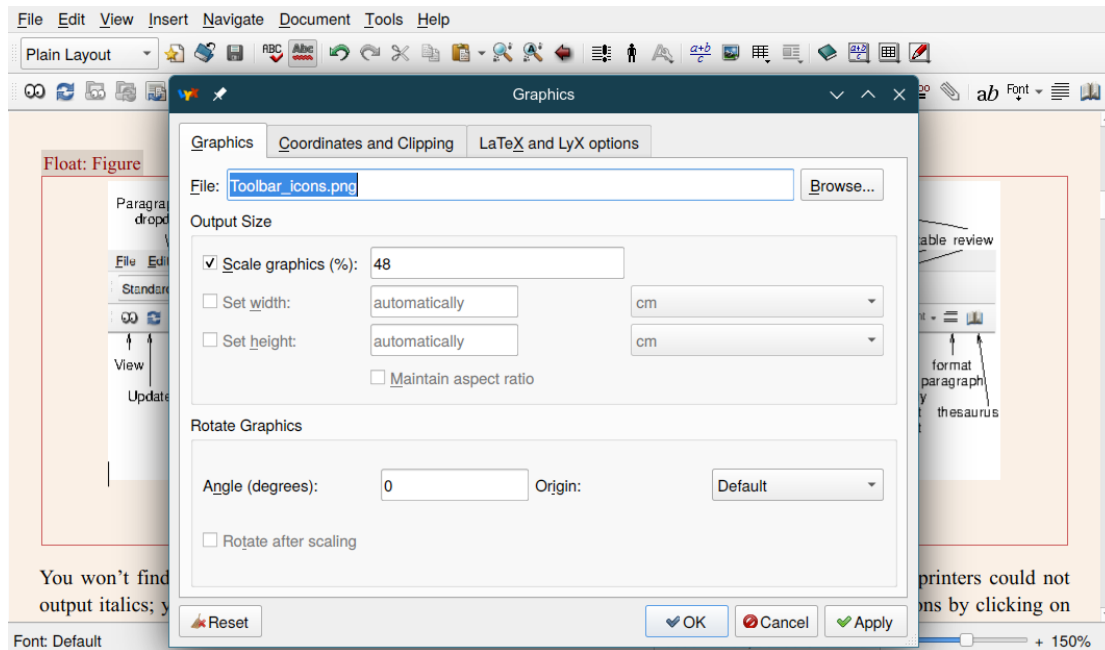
File Edit View Insert Navigate Document Tools Help

Plain Layout

ab Font

Float: Figure

Paragrap dropd

File Edi

Standar

View

Update

able review

format paragraph

thesaurus

Graphics

Graphics | Coordinates and Clipping | LaTeX and LyX options

File: Toolbar_icons.png Browse...

Output Size

Scale graphics (%): 48

Set width: automatically cm

Set height: automatically cm

Maintain aspect ratio

Rotate Graphics

Angle (degrees): 0 Origin: Default

Rotate after scaling

Reset OK Cancel Apply

You won't find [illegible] printers could not output italics; y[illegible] ons by clicking on

Font: Default

+ 150%